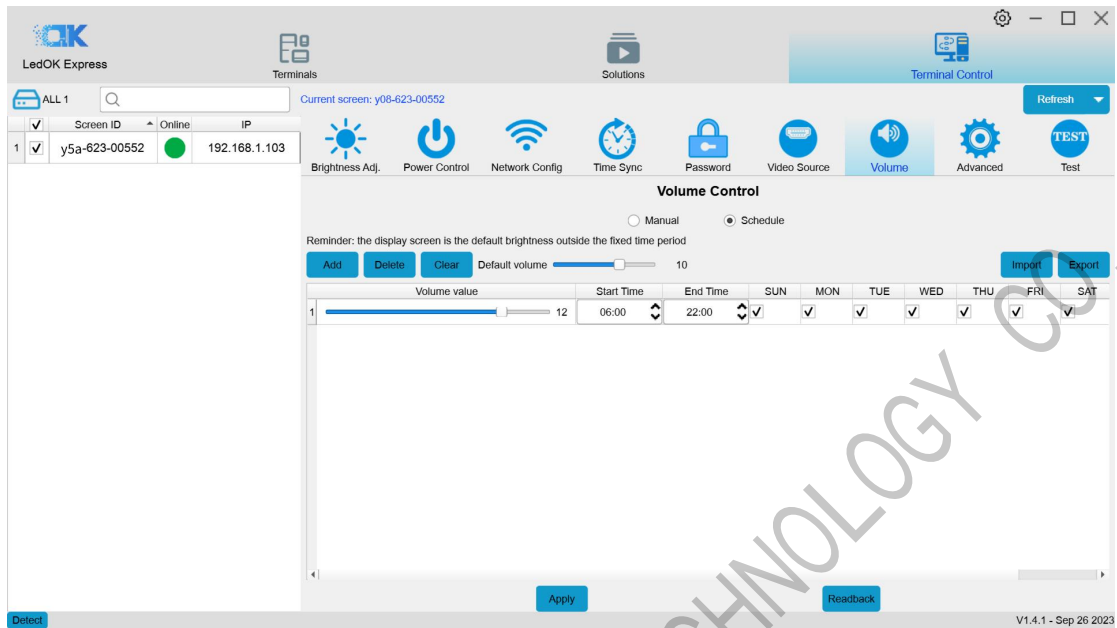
OK
LedOK Express

Terminals

Solutions

Terminal Control

ALL 1

Current screen: y08-623-00552

Refresh

| | Screen ID | Online | IP |
|---|---|---|---|
| 1 ✓ | y5a-623-00552 | | 192.168.1.103 |

Brightness Adj. Power Control Network Config Time Sync Password Video Source Volume Advanced TEST Test

Volume Control

Manual Schedule

Reminder: the display screen is the default brightness outside the fixed time period

Add Delete Clear Default volume 10 Import Export

| | Volume value | Start Time | End Time | SUN | MON | TUE | WED | THU | FRI | SAT |
|---|---|---|---|---|---|---|---|---|---|---|
| 1 | 12 | 06:00 | 22:00 | ✓ | ✓ | ✓ | ✓ | ✓ | ✓ | ✓ |

Apply Readback

Detect

V1.4.1 - Sep 26 2023

CHNOLOGY CO